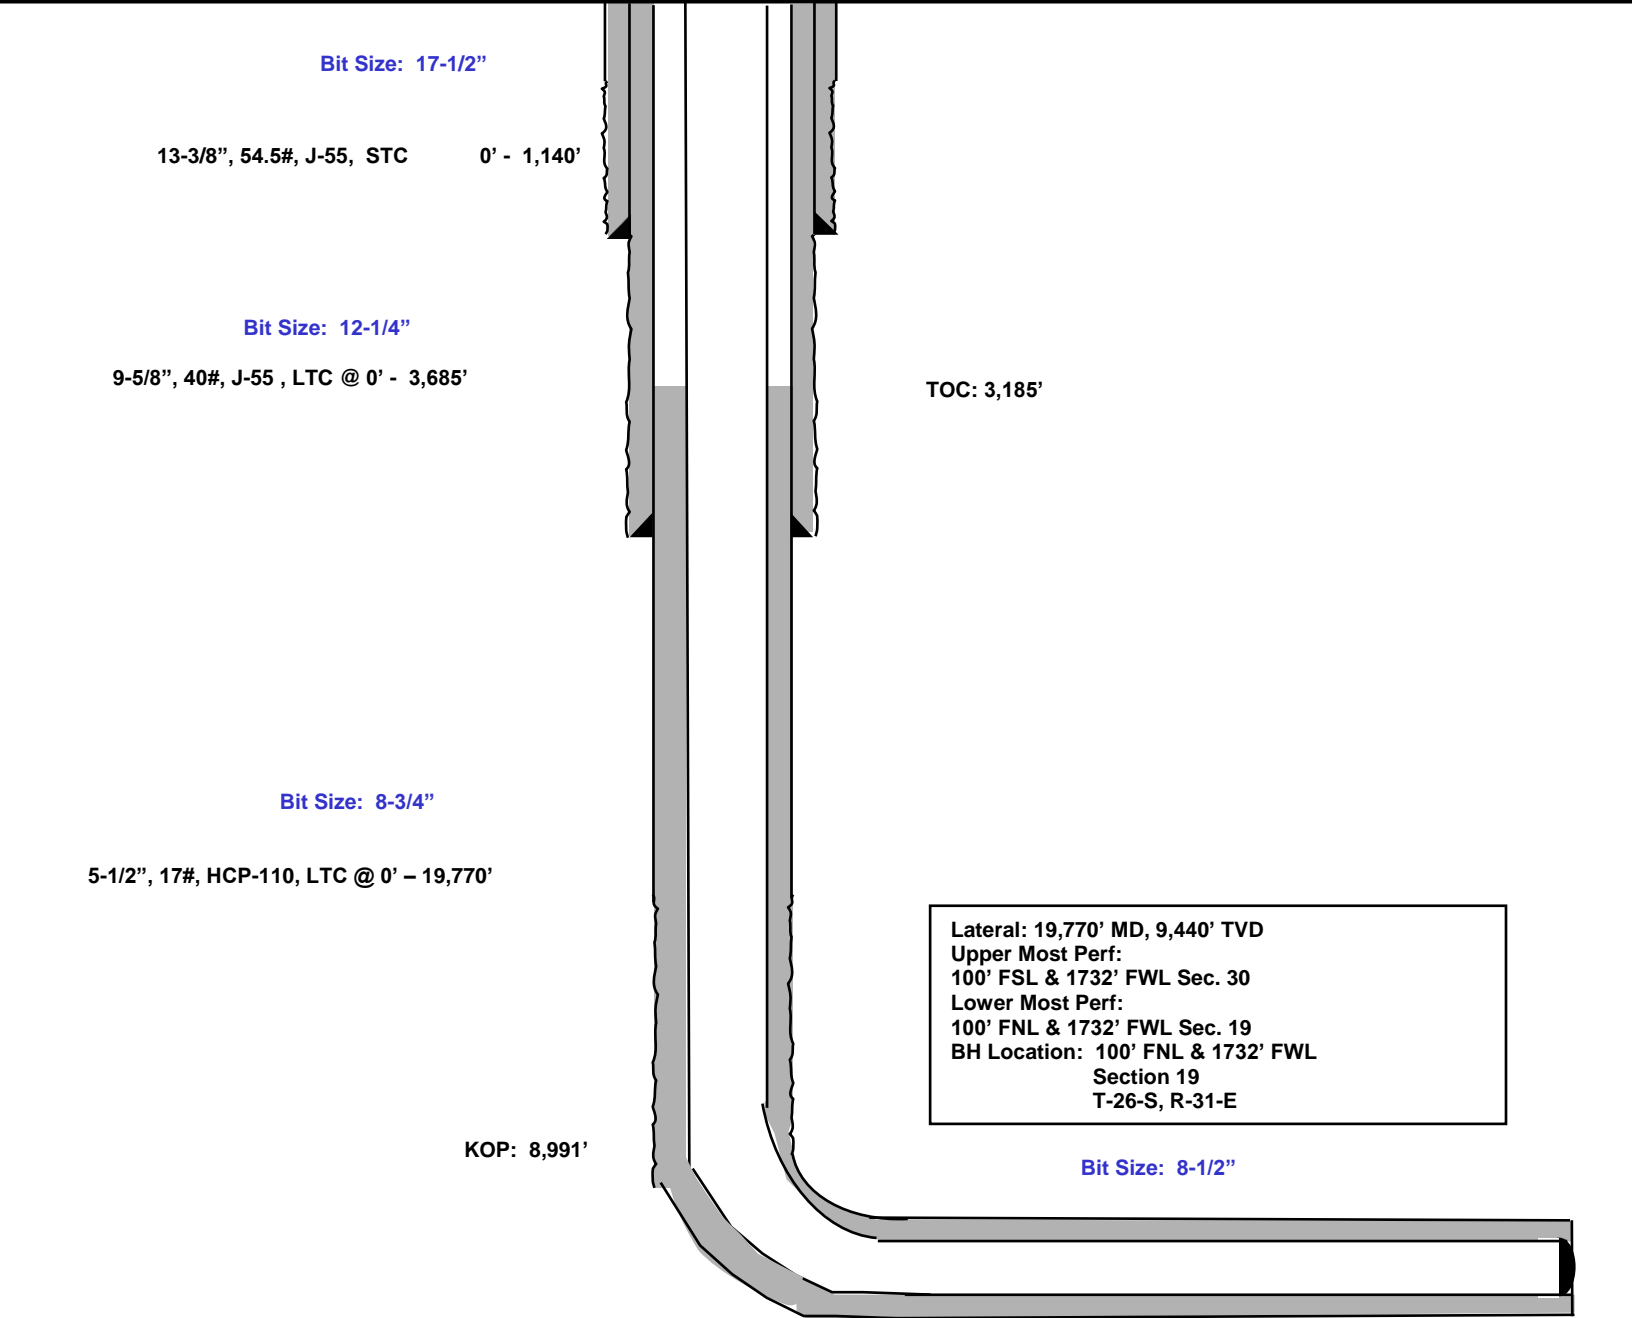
Bit Size: 17-1/2”

13-3/8”, 54.5#, J-55, STC 0’ - 1,140’

Bit Size: 12-1/4”

9-5/8”, 40#, J-55 , LTC @ 0’ - 3,685’

TOC: 3,185’

Bit Size: 8-3/4”

5-1/2”, 17#, HCP-110, LTC @ 0’ – 19,770’

Lateral: 19,770’ MD, 9,440’ TVD
Upper Most Perf:
100’ FSL & 1732’ FWL Sec. 30
Lower Most Perf:
100’ FNL & 1732’ FWL Sec. 19
BH Location: 100’ FNL & 1732’ FWL
Section 19
T-26-S, R-31-E

KOP: 8,991’

Bit Size: 8-1/2”